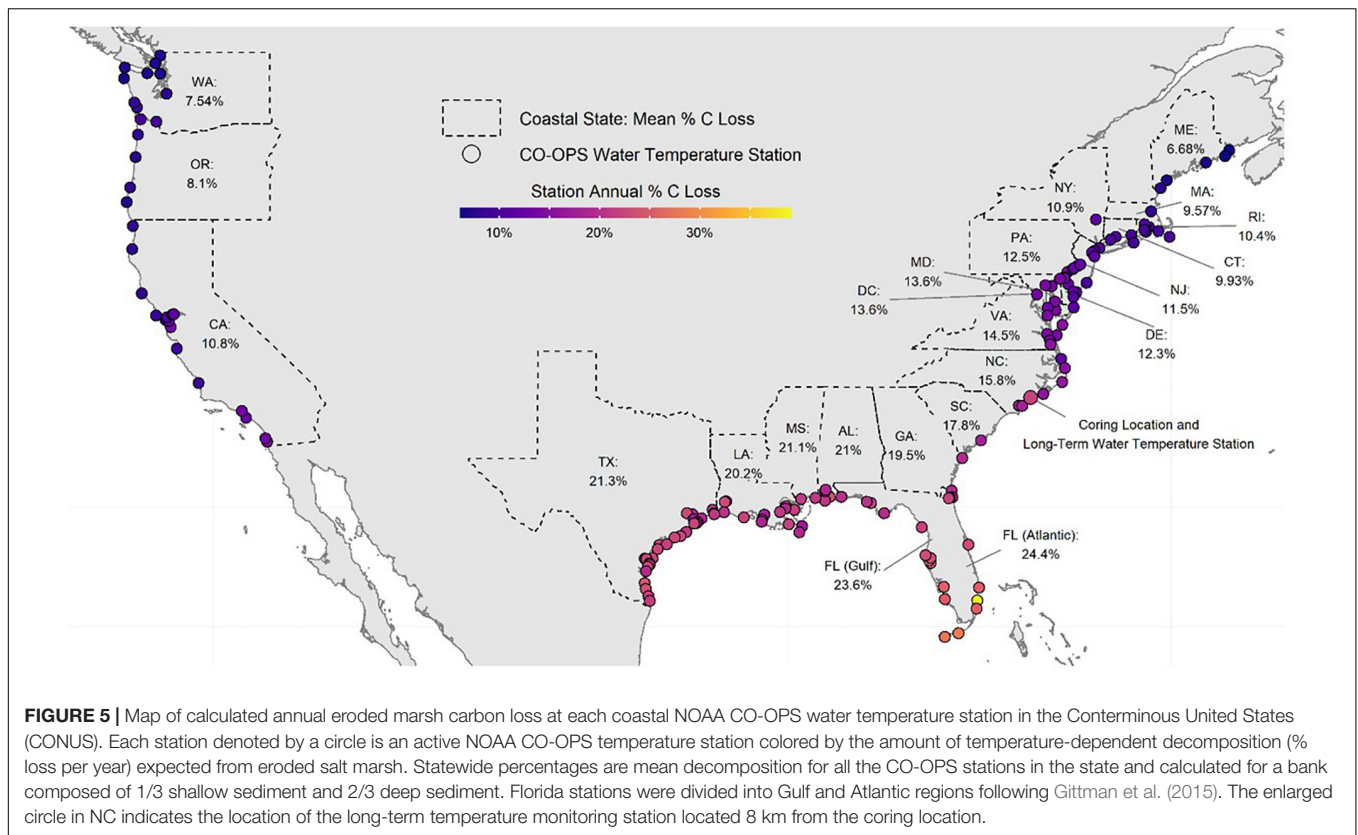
Coastal State: Mean % C Loss

CO-OPS Water Temperature Station

Station Annual % C Loss

10% 20% 30%

WA:
7.54%

OR:
8.1%

CA:
10.8%

TX:
21.3%

LA:
20.2%

MS:
21.1%

AL:
21%

GA:
19.5%

SC:
17.8%

NC:
15.8%

VA:
14.5%

DC:
13.6%

MD:
13.6%

PA:
12.5%

NY:
10.9%

ME:
6.68%

MA:
9.57%

RI:
10.4%

CT:
9.93%

NJ:
11.5%

DE:
12.3%

Coring Location and Long-Term Water Temperature Station

FL (Gulf):
23.6%

FL (Atlantic):
24.4%

**FIGURE 5 |** Map of calculated annual eroded marsh carbon loss at each coastal NOAA CO-OPS water temperature station in the Conterminous United States (CONUS). Each station denoted by a circle is an active NOAA CO-OPS temperature station colored by the amount of temperature-dependent decomposition (% loss per year) expected from eroded salt marsh. Statewide percentages are mean decomposition for all the CO-OPS stations in the state and calculated for a bank composed of 1/3 shallow sediment and 2/3 deep sediment. Florida stations were divided into Gulf and Atlantic regions following Gittman et al. (2015). The enlarged circle in NC indicates the location of the long-term temperature monitoring station located 8 km from the coring location.